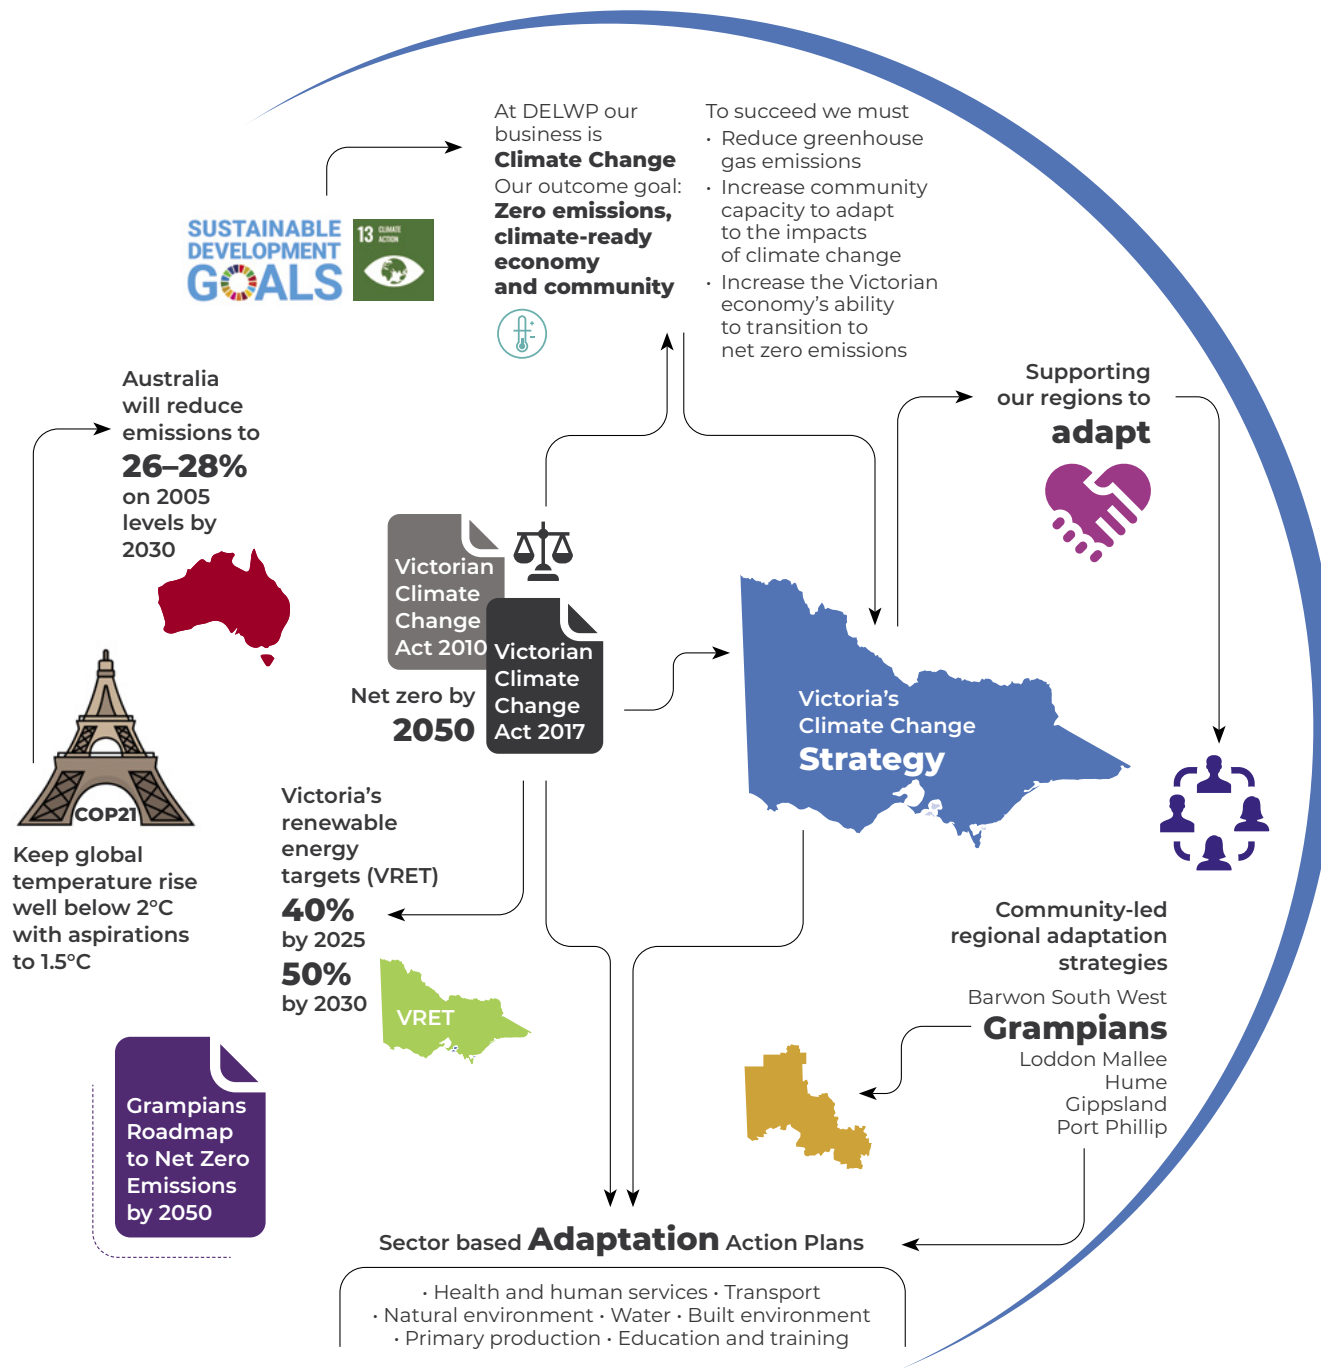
At DELWP our business is
**Climate Change**
Our outcome goal:
**Zero emissions, climate-ready economy and community**

To succeed we must
· Reduce greenhouse gas emissions
· Increase community capacity to adapt to the impacts of climate change
· Increase the Victorian economy's ability to transition to net zero emissions

SUSTAINABLE DEVELOPMENT GOALS
13 CLIMATE ACTION

Australia will reduce emissions to
26–28%
on 2005 levels by 2030

Victorian Climate Change Act 2010

Victorian Climate Change Act 2017

Net zero by
2050

COP21

Keep global temperature rise well below 2°C with aspirations to 1.5°C

Victoria's renewable energy targets (VRET)
40%
by 2025
50%
by 2030

VRET

Victoria's Climate Change Strategy

Supporting our regions to
adapt

Community-led regional adaptation strategies
Barwon South West
Grampians
Loddon Mallee
Hume
Gippsland
Port Phillip

Grampians Roadmap to Net Zero Emissions by 2050

Sector based Adaptation Action Plans

· Health and human services · Transport
· Natural environment · Water · Built environment
· Primary production · Education and training